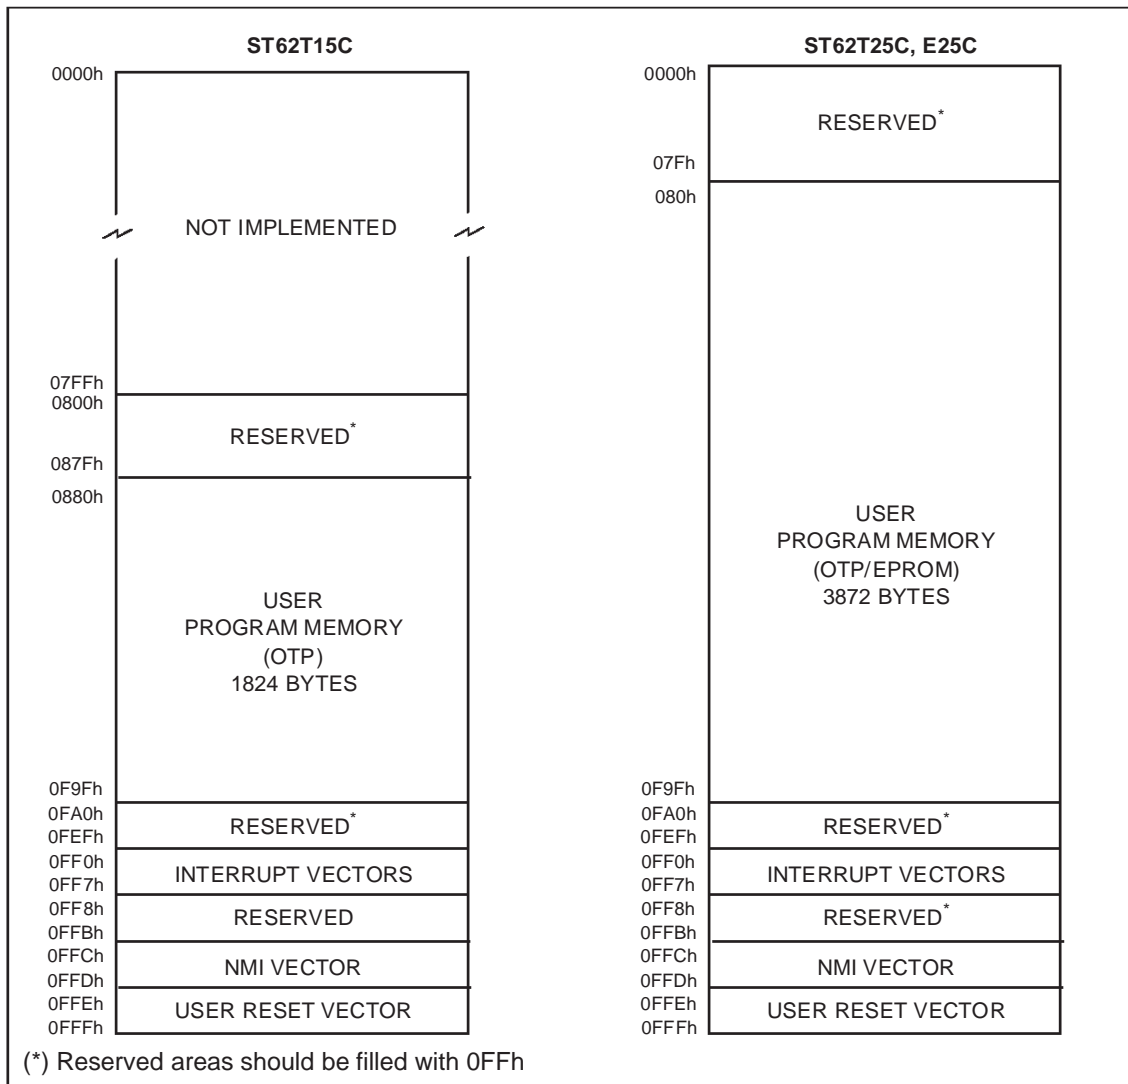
ST62T15C

0000h

NOT IMPLEMENTED

07FFh
0800h

RESERVED$^{*}$

087Fh
0880h

USER
PROGRAM MEMORY
(OTP)
1824 BYTES

0F9Fh
0FA0h
RESERVED$^{*}$
0FEFh
0FF0h
INTERRUPT VECTORS
0FF7h
0FF8h
RESERVED
0FFBh
0FFCh
NMI VECTOR
0FFDh
0FFEh
USER RESET VECTOR
0FFFh

ST62T25C, E25C

0000h

RESERVED$^{*}$

07Fh
080h

USER
PROGRAM MEMORY
(OTP/EPROM)
3872 BYTES

0F9Fh
0FA0h
RESERVED$^{*}$
0FEFh
0FF0h
INTERRUPT VECTORS
0FF7h
0FF8h
RESERVED$^{*}$
0FFBh
0FFCh
NMI VECTOR
0FFDh
0FFEh
USER RESET VECTOR
0FFFh

(*) Reserved areas should be filled with 0FFh